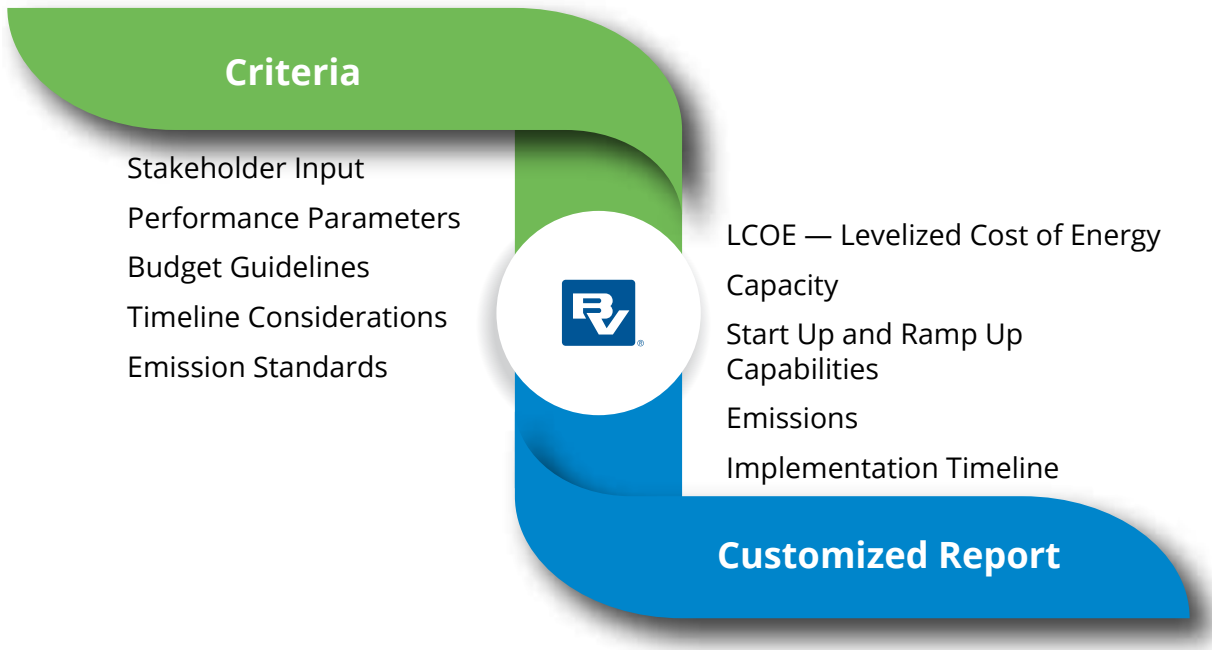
Criteria

Stakeholder Input
Performance Parameters
Budget Guidelines
Timeline Considerations
Emission Standards

BV®

LCOE — Levelized Cost of Energy
Capacity
Start Up and Ramp Up Capabilities
Emissions
Implementation Timeline

Customized Report